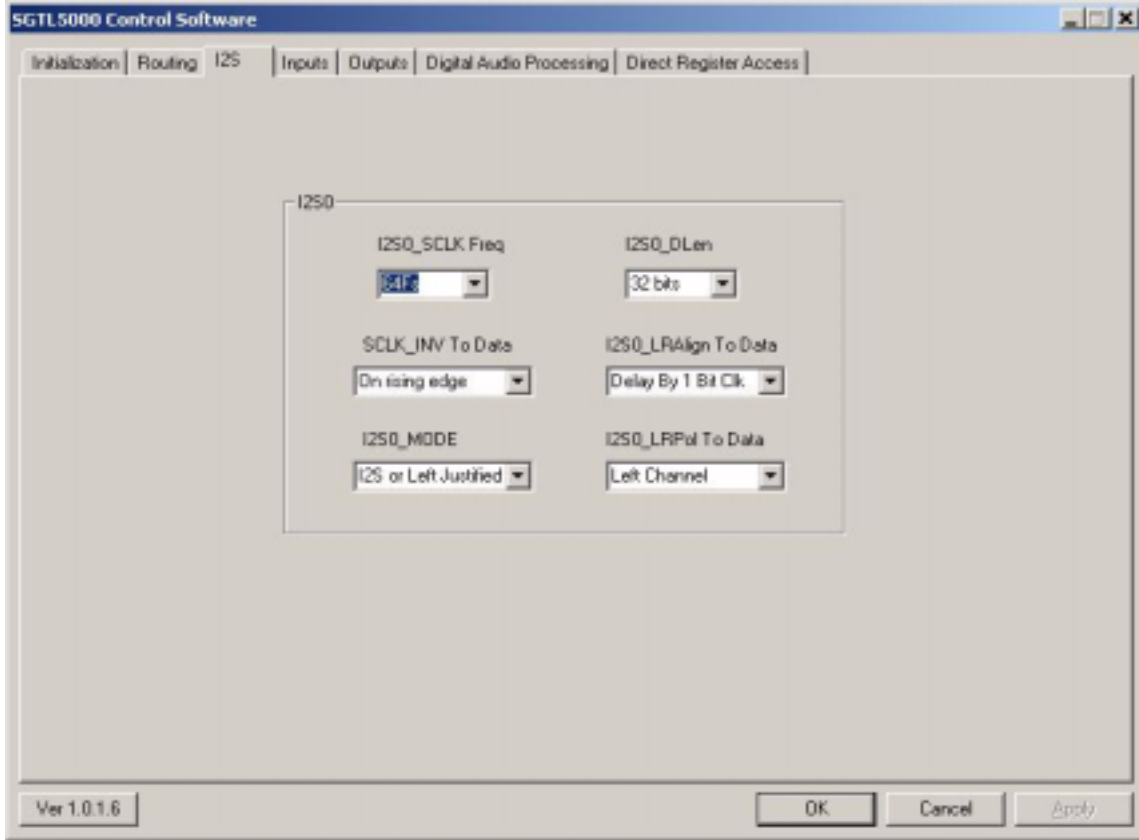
SGTL5000 Control Software

Initialization | Routing | I2S | Inputs | Outputs | Digital Audio Processing | Direct Register Access

I2S0

I2S0_SCLK Freq

64Fs

I2S0_DLen

32 bits

SCLK_INV To Data

On rising edge

I2S0_LRAlign To Data

Delay By 1 Bit Clk

I2S0_MODE

I2S or Left Justified

I2S0_LRPol To Data

Left Channel

Ver 1.0.1.6

OK

Cancel

Apply